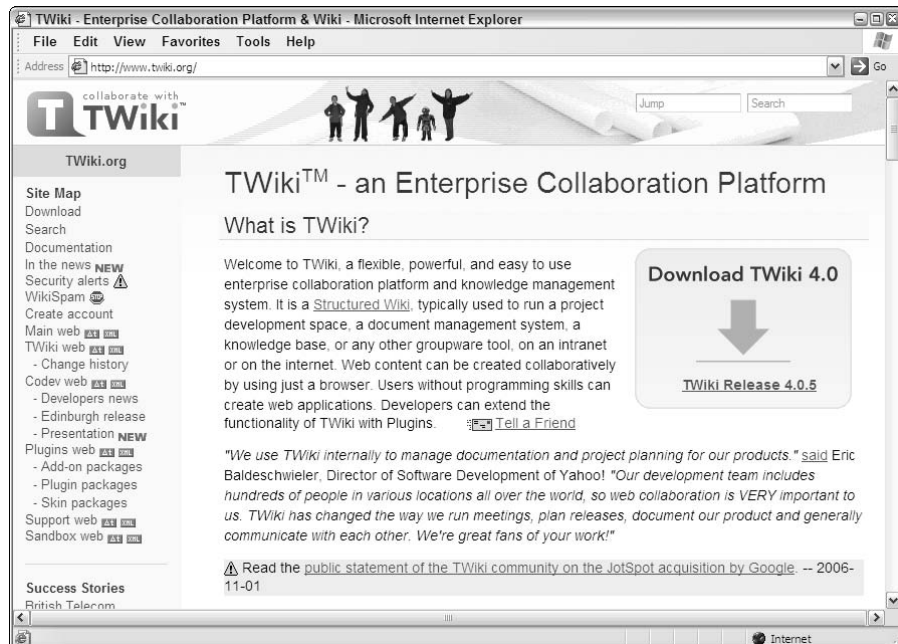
TWiki - Enterprise Collaboration Platform & Wiki - Microsoft Internet Explorer

File Edit View Favorites Tools Help

Address http://www.twiki.org/ Go

collaborate with TWiki

Jump Search

TWiki.org

Site Map
Download
Search
Documentation
In the news NEW
Security alerts
WikiSpam
Create account
Main web
TWiki web
- Change history
Codev web
- Developers news
- Edinburgh release
- Presentation NEW
Plugins web
- Add-on packages
- Plugin packages
- Skin packages
Support web
Sandbox web

Success Stories
British Telecom

TWiki$^{TM}$ - an Enterprise Collaboration Platform

What is TWiki?

Welcome to TWiki, a flexible, powerful, and easy to use enterprise collaboration platform and knowledge management system. It is a Structured Wiki, typically used to run a project development space, a document management system, a knowledge base, or any other groupware tool, on an intranet or on the internet. Web content can be created collaboratively by using just a browser. Users without programming skills can create web applications. Developers can extend the functionality of TWiki with Plugins.

Tell a Friend

Download TWiki 4.0

TWiki Release 4.0.5

"We use TWiki internally to manage documentation and project planning for our products." said Eric Baldeschwieler, Director of Software Development of Yahoo! "Our development team includes hundreds of people in various locations all over the world, so web collaboration is VERY important to us. TWiki has changed the way we run meetings, plan releases, document our product and generally communicate with each other. We're great fans of your work!"

Read the public statement of the TWiki community on the JotSpot acquisition by Google. -- 2006-11-01

Internet